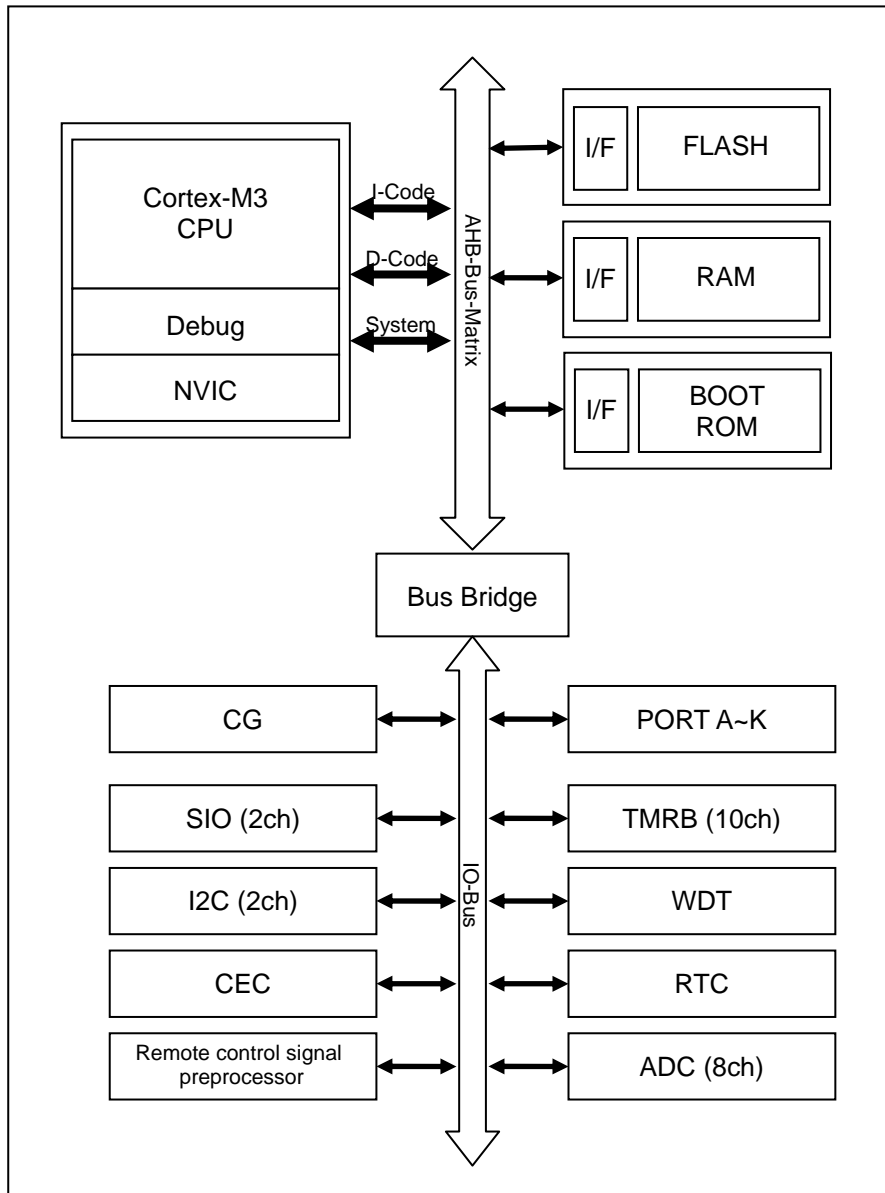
Cortex-M3
CPU

Debug

NVIC

I-Code

D-Code

System

AHB-Bus-Matrix

I/F

FLASH

I/F

RAM

I/F

BOOT
ROM

Bus Bridge

CG

SIO (2ch)

I2C (2ch)

CEC

Remote control signal preprocessor

IO-Bus

PORT A~K

TMRB (10ch)

WDT

RTC

ADC (8ch)